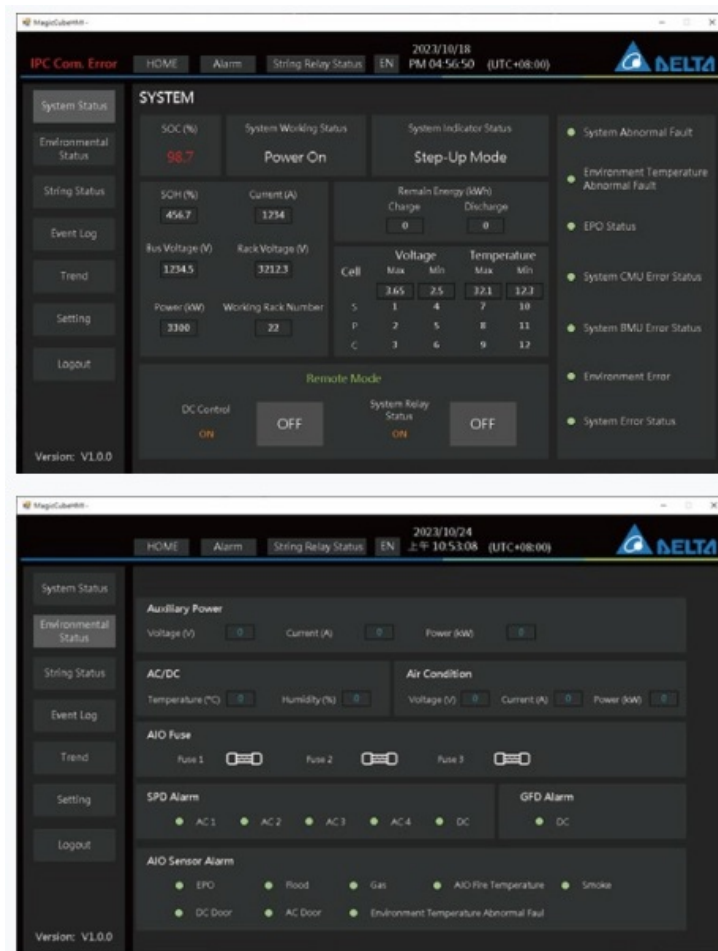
MagicCubeHMI -

IPC Com. Error

HOME Alarm String Relay Status EN

2023/10/18
PM 04:56:50 (UTC+08:00)

DELTA

System Status
Environmental Status
String Status
Event Log
Trend
Setting
Logout

Version: V1.0.0

SYSTEM

SOC (%)
98.7

System Working Status
Power On

System Indicator Status
Step-Up Mode

SOH (%)
456.7

Current (A)
1234

Bus Voltage (V)
1234.5

Rack Voltage (V)
3212.3

Power (KW)
3300

Working Rack Number
22

Remain Energy (kWh)
Charge Discharge
0 0

| Cell | Voltage Max | Voltage Min | Temperature Max | Temperature Min |
|---|---|---|---|---|
| | 3.65 | 2.5 | 32.1 | 12.2 |
| S | 1 | 4 | 7 | 10 |
| P | 2 | 5 | 8 | 11 |
| C | 3 | 6 | 9 | 12 |

Remote Mode

DC Control
ON
OFF

System Relay Status
ON
OFF

System Abnormal Fault
Environment Temperature Abnormal Fault
EPO Status
System CMU Error Status
System BMU Error Status
Environment Error
System Error Status

MagicCubeHMI -

HOME Alarm String Relay Status EN

2023/10/24
上午 10:53:08 (UTC+08:00)

DELTA

System Status
Environmental Status
String Status
Event Log
Trend
Setting
Logout

Version: V1.0.0

Auxiliary Power
Voltage (V) 0 Current (A) 0 Power (kW) 0

AC/DC
Temperature (°C) 0 Humidity (%) 0

Air Condition
Voltage (V) 0 Current (A) 0 Power (kW) 0

AIO Fuse
Fuse 1 Fuse 2 Fuse 3

SPD Alarm
AC1 AC2 AC3 AC4 DC

GFD Alarm
DC

AIO Sensor Alarm
EPO Flood Gas AIO Fire Temperature Smoke
DC Door AC Door Environment Temperature Abnormal Faul